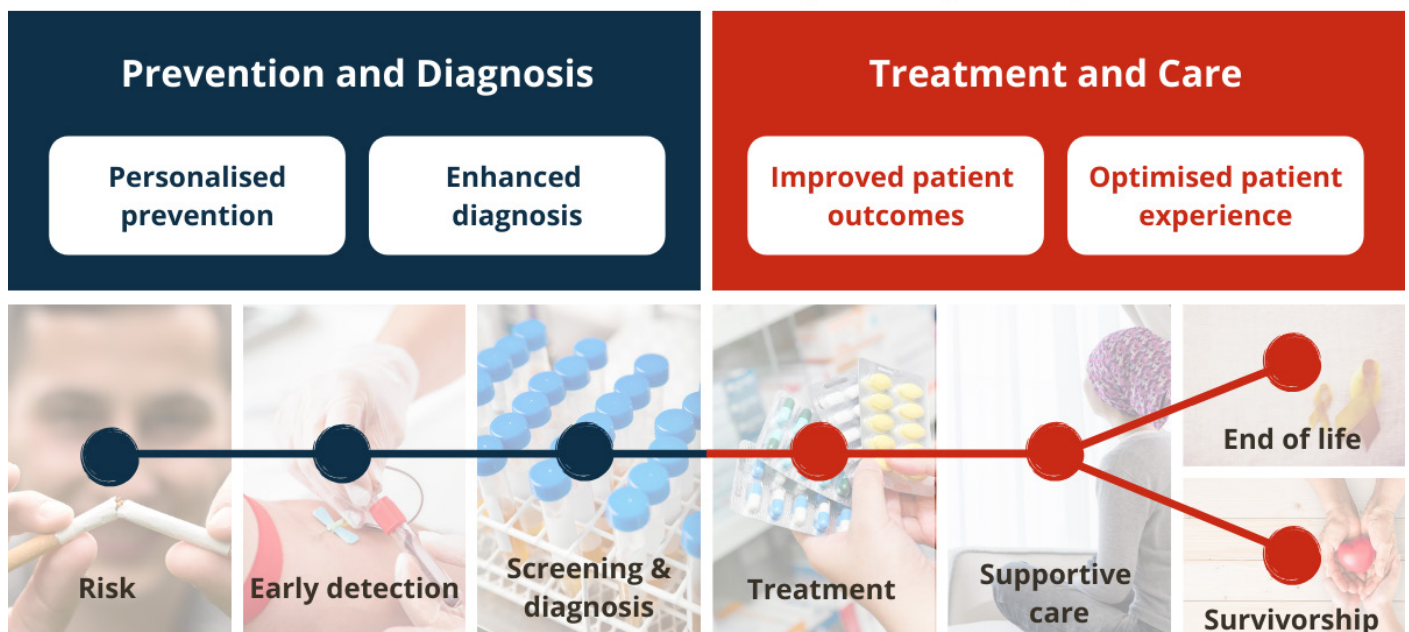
Prevention and Diagnosis

Personalised prevention

Enhanced diagnosis

Treatment and Care

Improved patient outcomes

Optimised patient experience

Risk

Early detection

Screening & diagnosis

Treatment

Supportive care

End of life

Survivorship